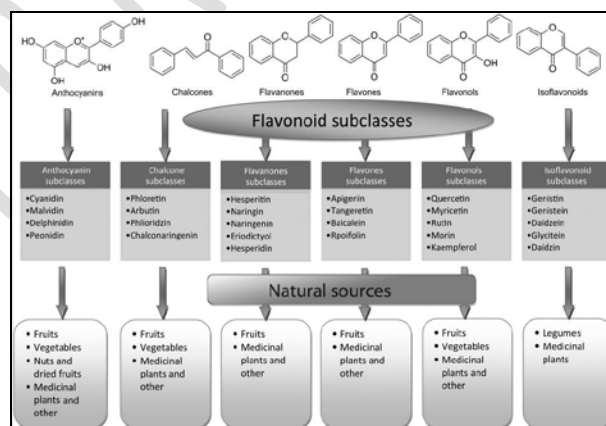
HO OH OH OH

Anthocyanins

Chalcones

Flavanones

Flavones

Flavonols

Isoflavonoids

Flavonoid subclasses

Anthocyanin subclasses
•Cyanidin
•Malvidin
•Delphinidin
•Peonidin

Chalcone subclasses
•Phloretin
•Arbutin
•Phloridzin
•Chalconaringenin

Flavanones subclasses
•Hesperitin
•Naringin
•Naringenin
•Eriodictyol
•Hesperidin

Flavones subclasses
•Apigenin
•Tangeretin
•Baicalein
•Rpoifolin

Flavonols subclasses
•Quercetin
•Myricetin
•Rutin
•Morin
•Kaempferol

Isoflavonoid subclasses
•Genistin
•Genistein
•Daidzein
•Glycitein
•Daidzin

Natural sources

• Fruits
• Vegetables
• Nuts and dried fruits
• Medicinal plants and other

• Fruits
• Vegetables
• Medicinal plants and other

• Fruits
• Medicinal plants and other

• Fruits
• Medicinal plants and other

• Fruits
• Vegetables
• Medicinal plants and other

• Legumes
• Medicinal plants